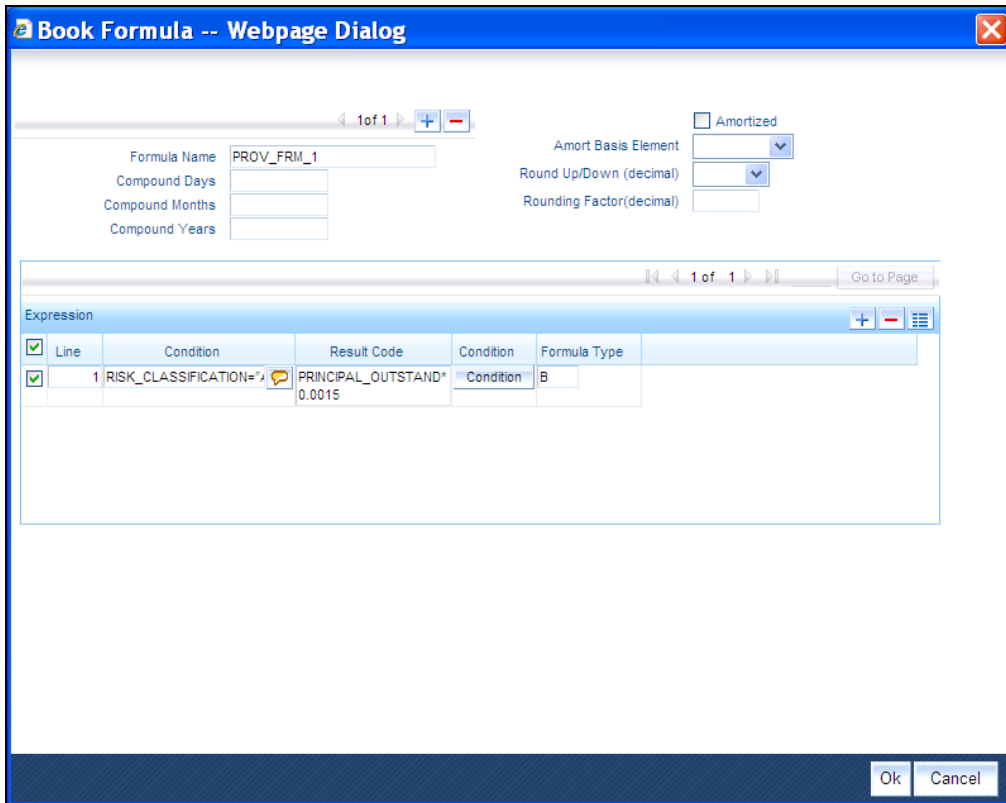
Book Formula -- Webpage Dialog

1of 1

Amortized

Formula Name PROV_FRM_1

Compound Days

Compound Months

Compound Years

Amort Basis Element

Round Up/Down (decimal)

Rounding Factor(decimal)

1 of 1

Go to Page

Expression

| | Line | Condition | Result Code | Condition | Formula Type |
|---|---|---|---|---|---|
| ✓ | 1 | RISK_CLASSIFICATION="/ | PRINCIPAL_OUTSTAND* 0.0015 | Condition | B |

Ok Cancel